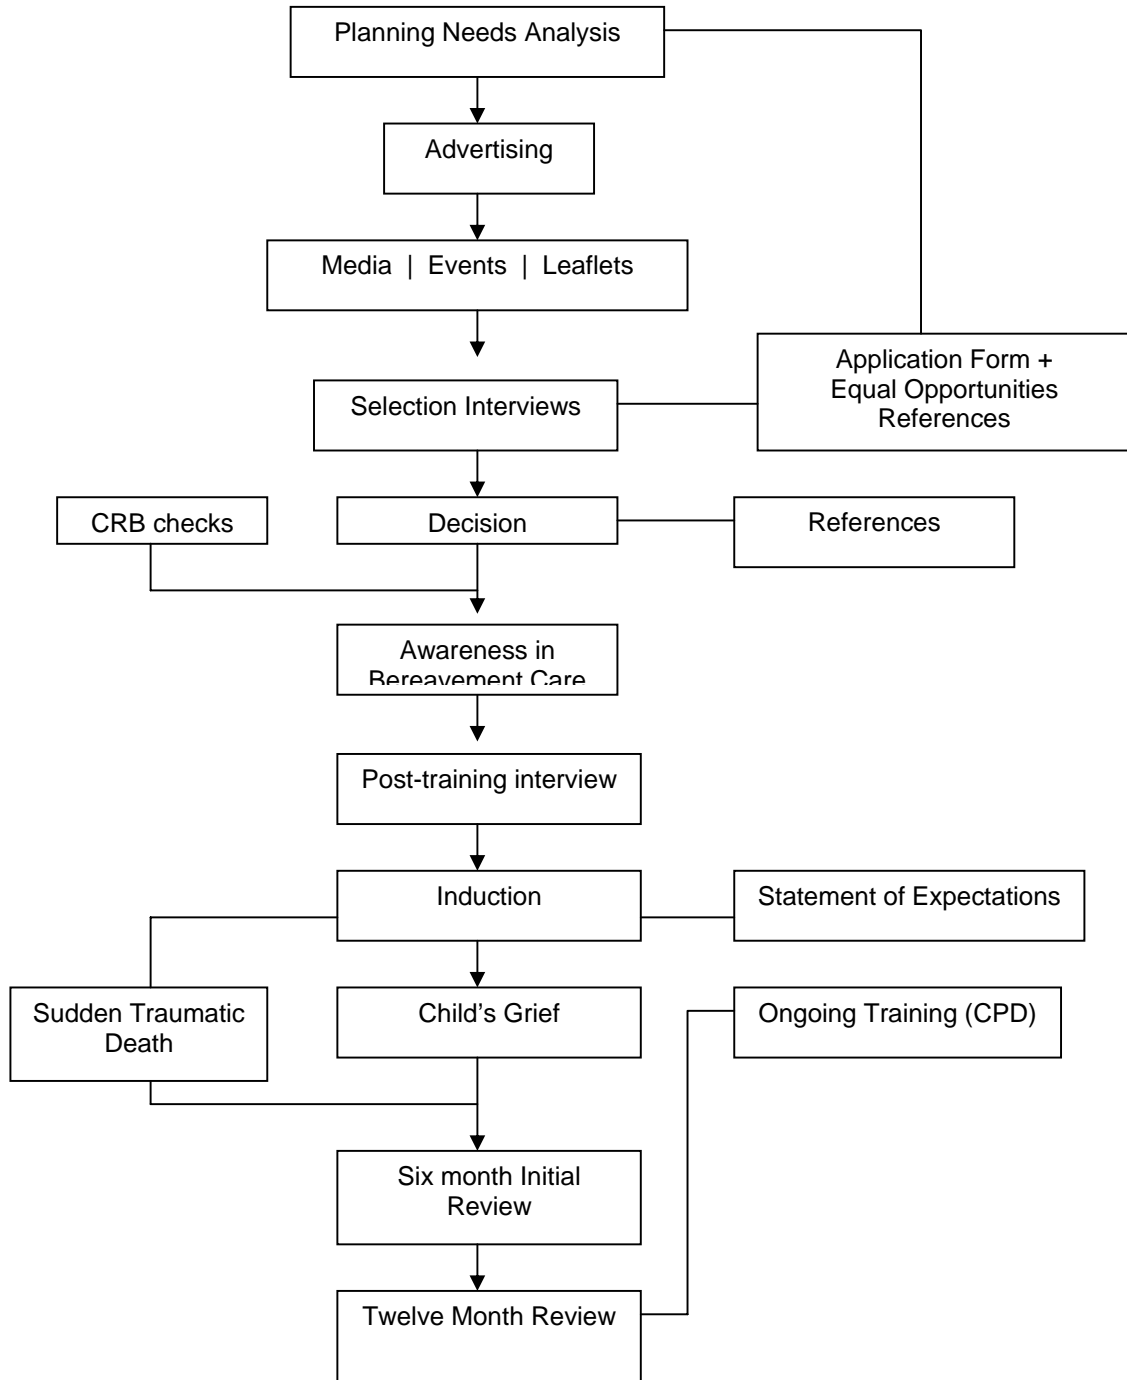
Planning Needs Analysis

Advertising

Media | Events | Leaflets

Application Form +
Equal Opportunities
References

Selection Interviews

CRB checks

Decision

References

Awareness in
Bereavement Care

Post-training interview

Induction

Statement of Expectations

Sudden Traumatic
Death

Child's Grief

Ongoing Training (CPD)

Six month Initial
Review

Twelve Month Review